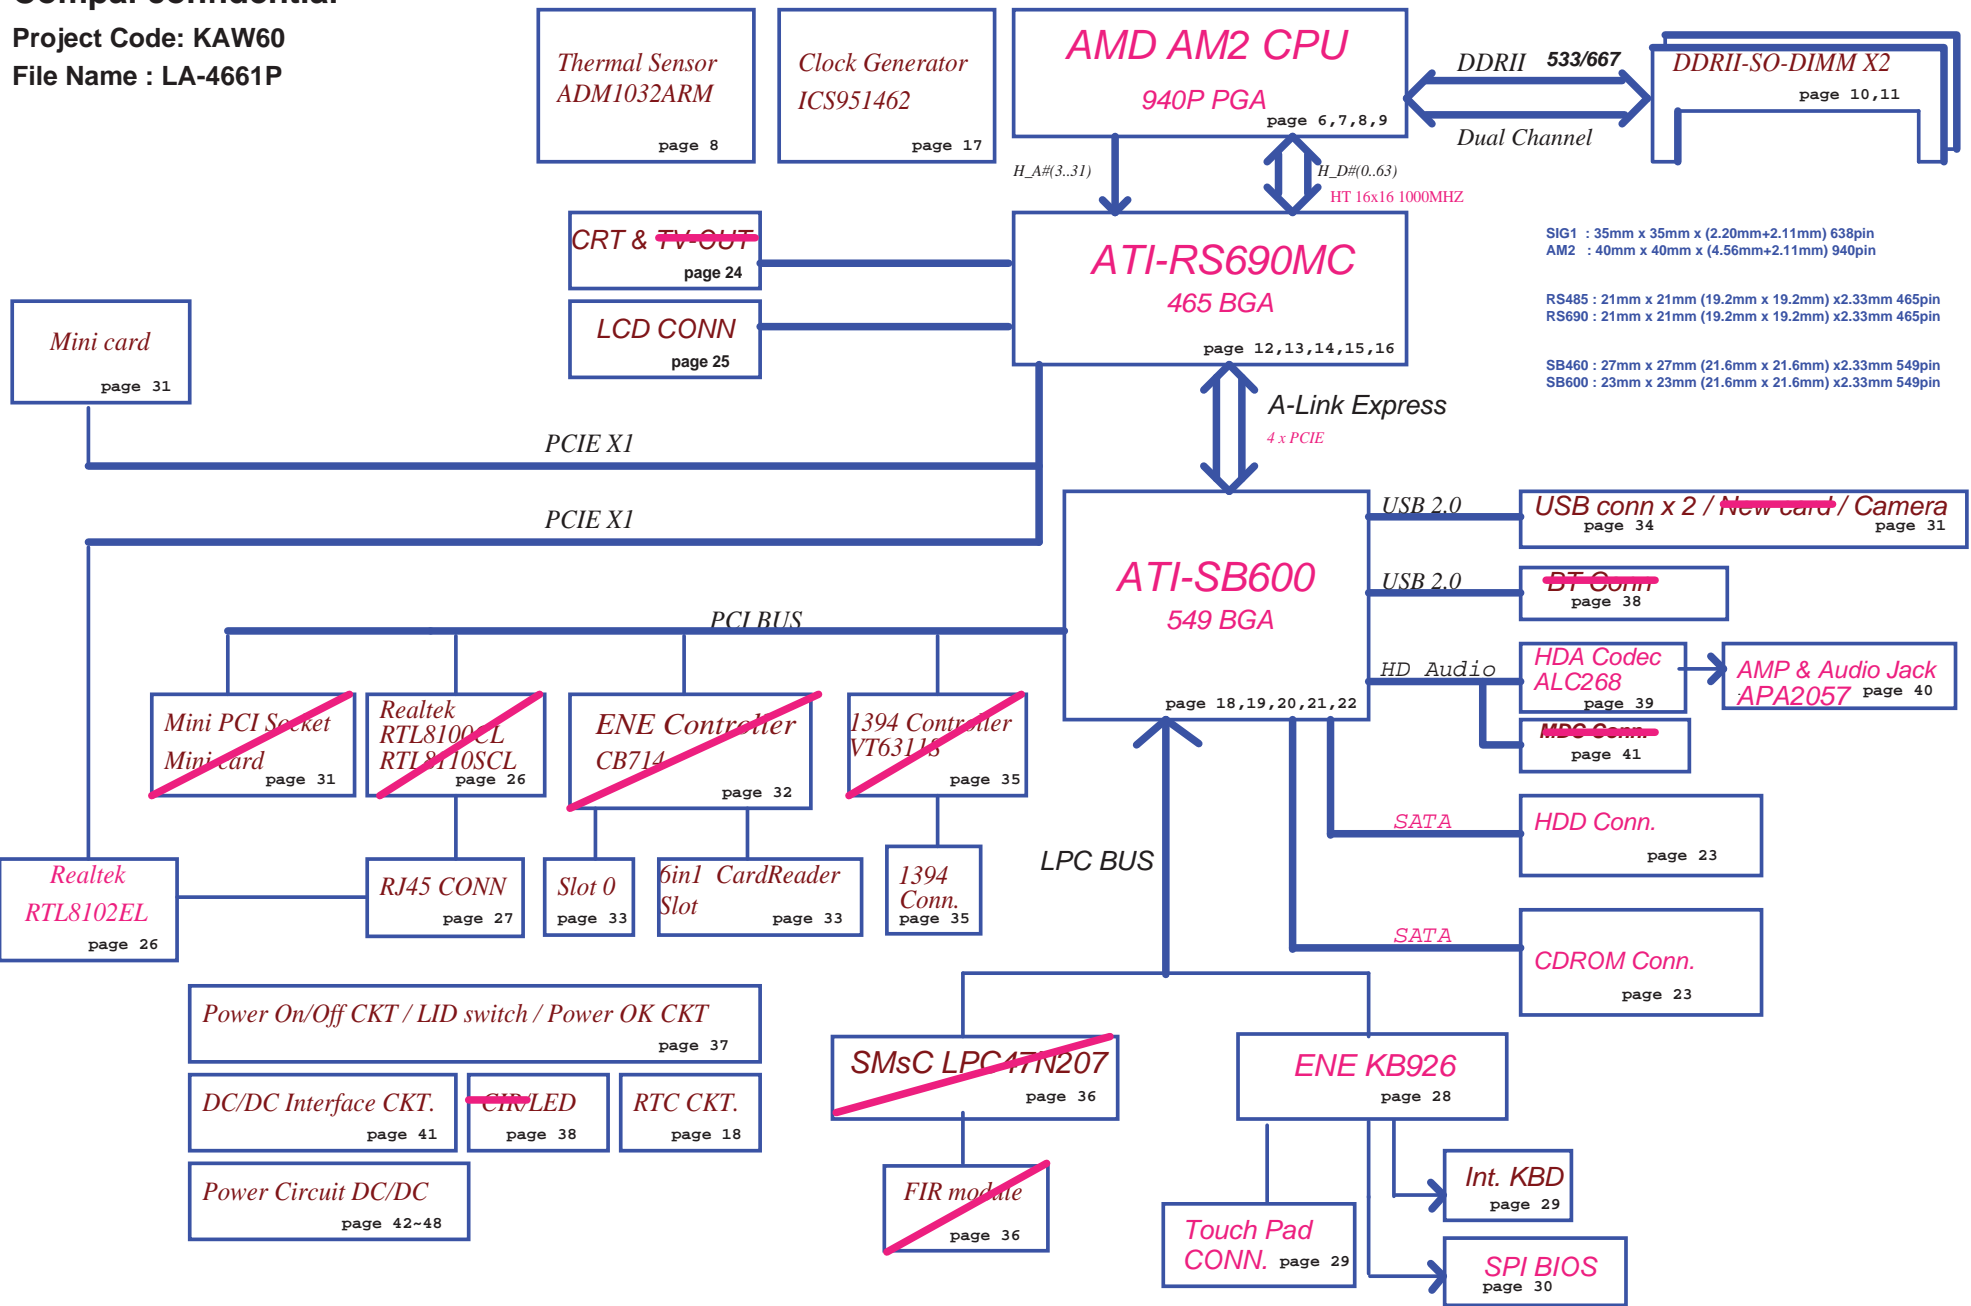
Compal Confidential
Project Code: KAW60
File Name : LA-4661P

Thermal Sensor
ADM1032ARM
page 8

Clock Generator
ICS951462
page 17

AMD AM2 CPU
940P PGA
page 6,7,8,9

DDRII 533/667
Dual Channel

DDRII-SO-DIMM X2
page 10,11

H_A#(3..31)
H_D#(0..63)
HT 16x16 1000MHZ

CRT & TV-OUT
page 24

LCD CONN
page 25

ATI-RS690MC
465 BGA
page 12,13,14,15,16

SIG1 : 35mm x 35mm x (2.20mm+2.11mm) 638pin
AM2 : 40mm x 40mm x (4.56mm+2.11mm) 940pin

RS485 : 21mm x 21mm (19.2mm x 19.2mm) x2.33mm 465pin
RS690 : 21mm x 21mm (19.2mm x 19.2mm) x2.33mm 465pin

SB460 : 27mm x 27mm (21.6mm x 21.6mm) x2.33mm 549pin
SB600 : 23mm x 23mm (21.6mm x 21.6mm) x2.33mm 549pin

Mini card
page 31

A-Link Express
4 x PCIE

PCIE X1

PCIE X1

ATI-SB600
549 BGA
page 18,19,20,21,22

USB 2.0
USB conn x 2 / New card / Camera
page 34 page 31

USB 2.0
BT Conn
page 38

HD Audio
HDA Codec
ALC268
page 39

AMP & Audio Jack
APA2057 page 40

MDC Conn.
page 41

PCI BUS

Mini PCI Socket
Mini card
page 31

Realtek
RTL8100CL
RTL8110SCL
page 26

ENE Controller
CB714
page 32

1394 Controller
VT6311S
page 35

SATA
HDD Conn.
page 23

Realtek
RTL8102EL
page 26

RJ45 CONN
page 27

Slot 0
page 33

6in1 CardReader
Slot
page 33

1394
Conn.
page 35

LPC BUS

SATA
CDROM Conn.
page 23

Power On/Off CKT / LID switch / Power OK CKT
page 37

DC/DC Interface CKT.
page 41

CIR/LED
page 38

RTC CKT.
page 18

SMsC LPC47N207
page 36

ENE KB926
page 28

Power Circuit DC/DC
page 42~48

FIR module
page 36

Int. KBD
page 29

Touch Pad
CONN. page 29

SPI BIOS
page 30